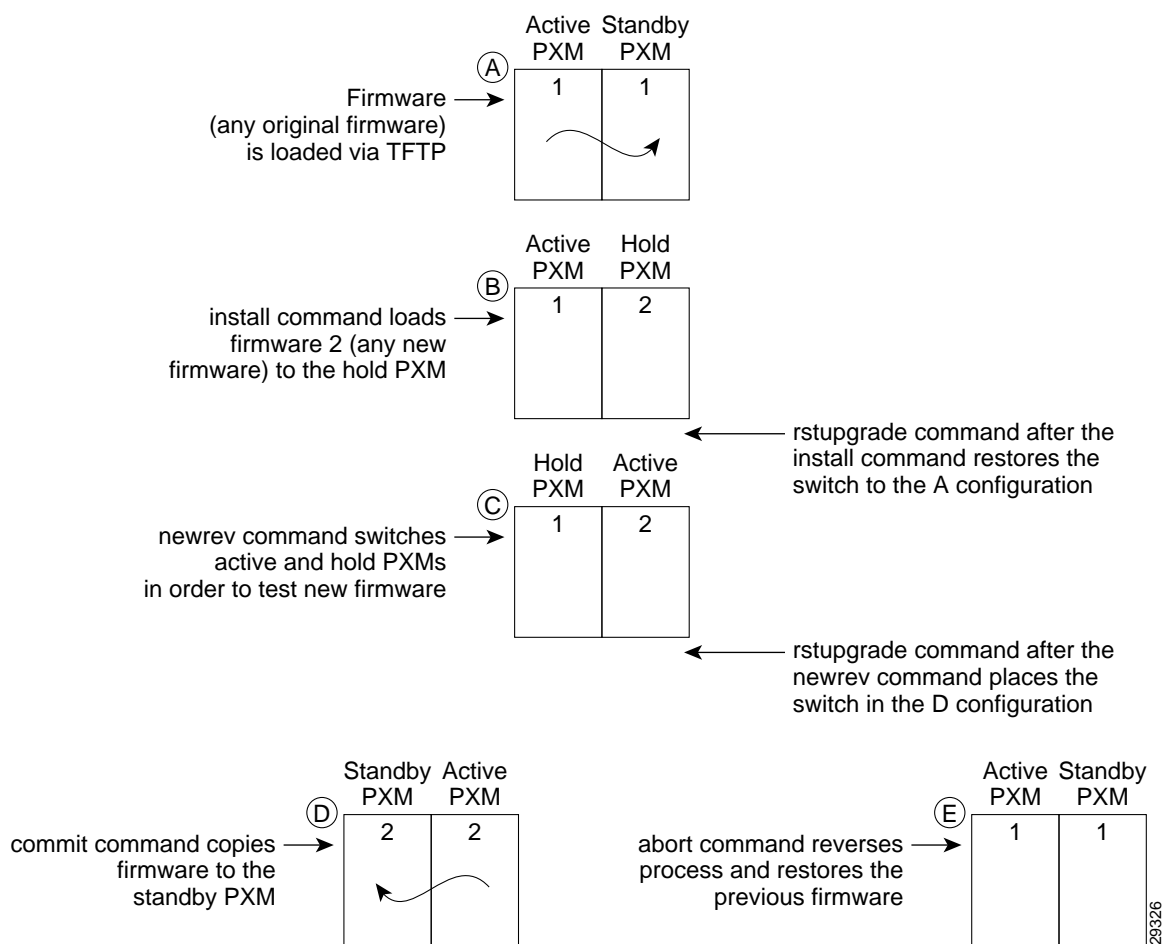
Active PXM | Standby PXM

A

Firmware (any original firmware) is loaded via TFTP

1 | 1

Active PXM | Hold PXM

B

install command loads firmware 2 (any new firmware) to the hold PXM

1 | 2

rstupgrade command after the install command restores the switch to the A configuration

Hold PXM | Active PXM

C

newrev command switches active and hold PXMs in order to test new firmware

1 | 2

rstupgrade command after the newrev command places the switch in the D configuration

Standby PXM | Active PXM

D

commit command copies firmware to the standby PXM

2 | 2

Active PXM | Standby PXM

E

abort command reverses process and restores the previous firmware

1 | 1

29326